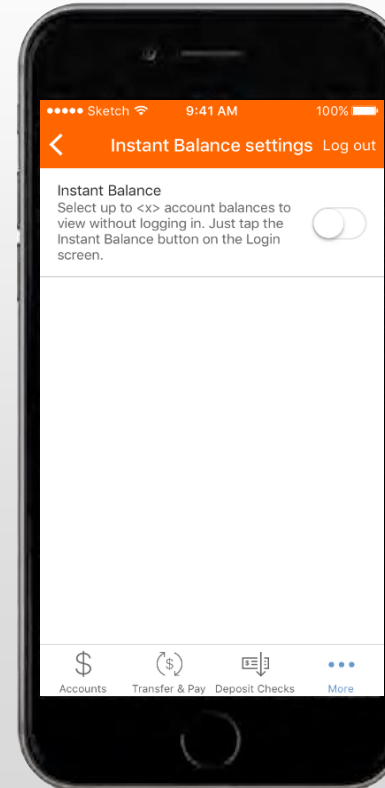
●●●●● Sketch 9:41 AM 100%

Instant Balance settings Log out

Instant Balance
Select up to <x> account balances to view without logging in. Just tap the Instant Balance button on the Login screen.

Accounts Transfer & Pay Deposit Checks More